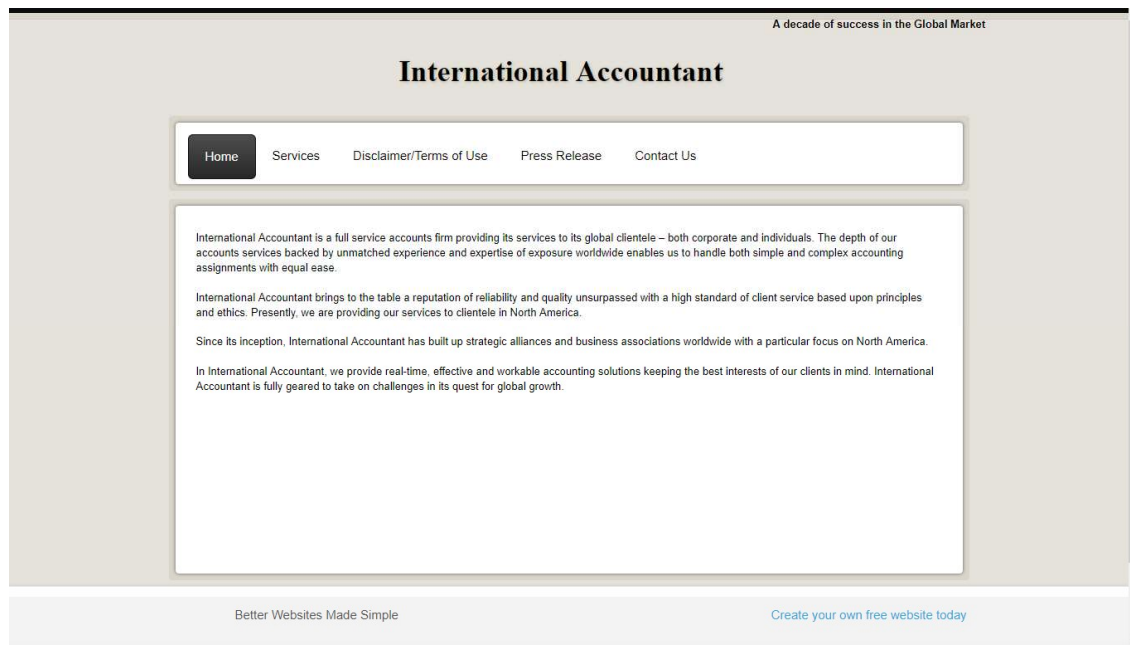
A decade of success in the Global Market

International Accountant

Home Services Disclaimer/Terms of Use Press Release Contact Us

International Accountant is a full service accounts firm providing its services to its global clientele – both corporate and individuals. The depth of our accounts services backed by unmatched experience and expertise of exposure worldwide enables us to handle both simple and complex accounting assignments with equal ease.

International Accountant brings to the table a reputation of reliability and quality unsurpassed with a high standard of client service based upon principles and ethics. Presently, we are providing our services to clientele in North America.

Since its inception, International Accountant has built up strategic alliances and business associations worldwide with a particular focus on North America.

In International Accountant, we provide real-time, effective and workable accounting solutions keeping the best interests of our clients in mind. International Accountant is fully geared to take on challenges in its quest for global growth.

Better Websites Made Simple

Create your own free website today